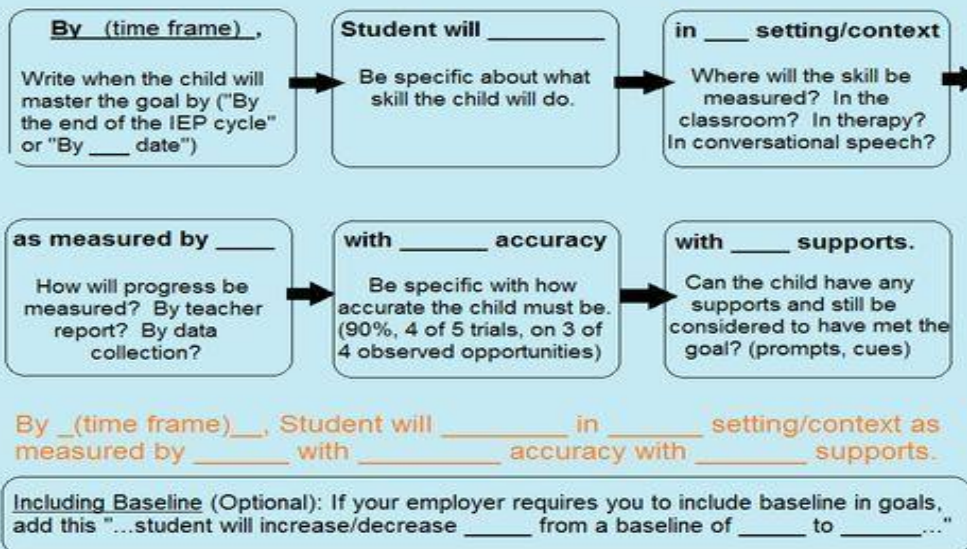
By (time frame) ,

Write when the child will master the goal by ("By the end of the IEP cycle" or "By ___ date")

Student will ________

Be specific about what skill the child will do.

in ___ setting/context

Where will the skill be measured? In the classroom? In therapy? In conversational speech?

as measured by _____

How will progress be measured? By teacher report? By data collection?

with ______ accuracy

Be specific with how accurate the child must be. (90%, 4 of 5 trials, on 3 of 4 observed opportunities)

with ____ supports.

Can the child have any supports and still be considered to have met the goal? (prompts, cues)

By _(time frame)__, Student will ________ in ______ setting/context as measured by ______ with _________ accuracy with _______ supports.

Including Baseline (Optional): If your employer requires you to include baseline in goals, add this "...student will increase/decrease _____ from a baseline of _____ to ______..."